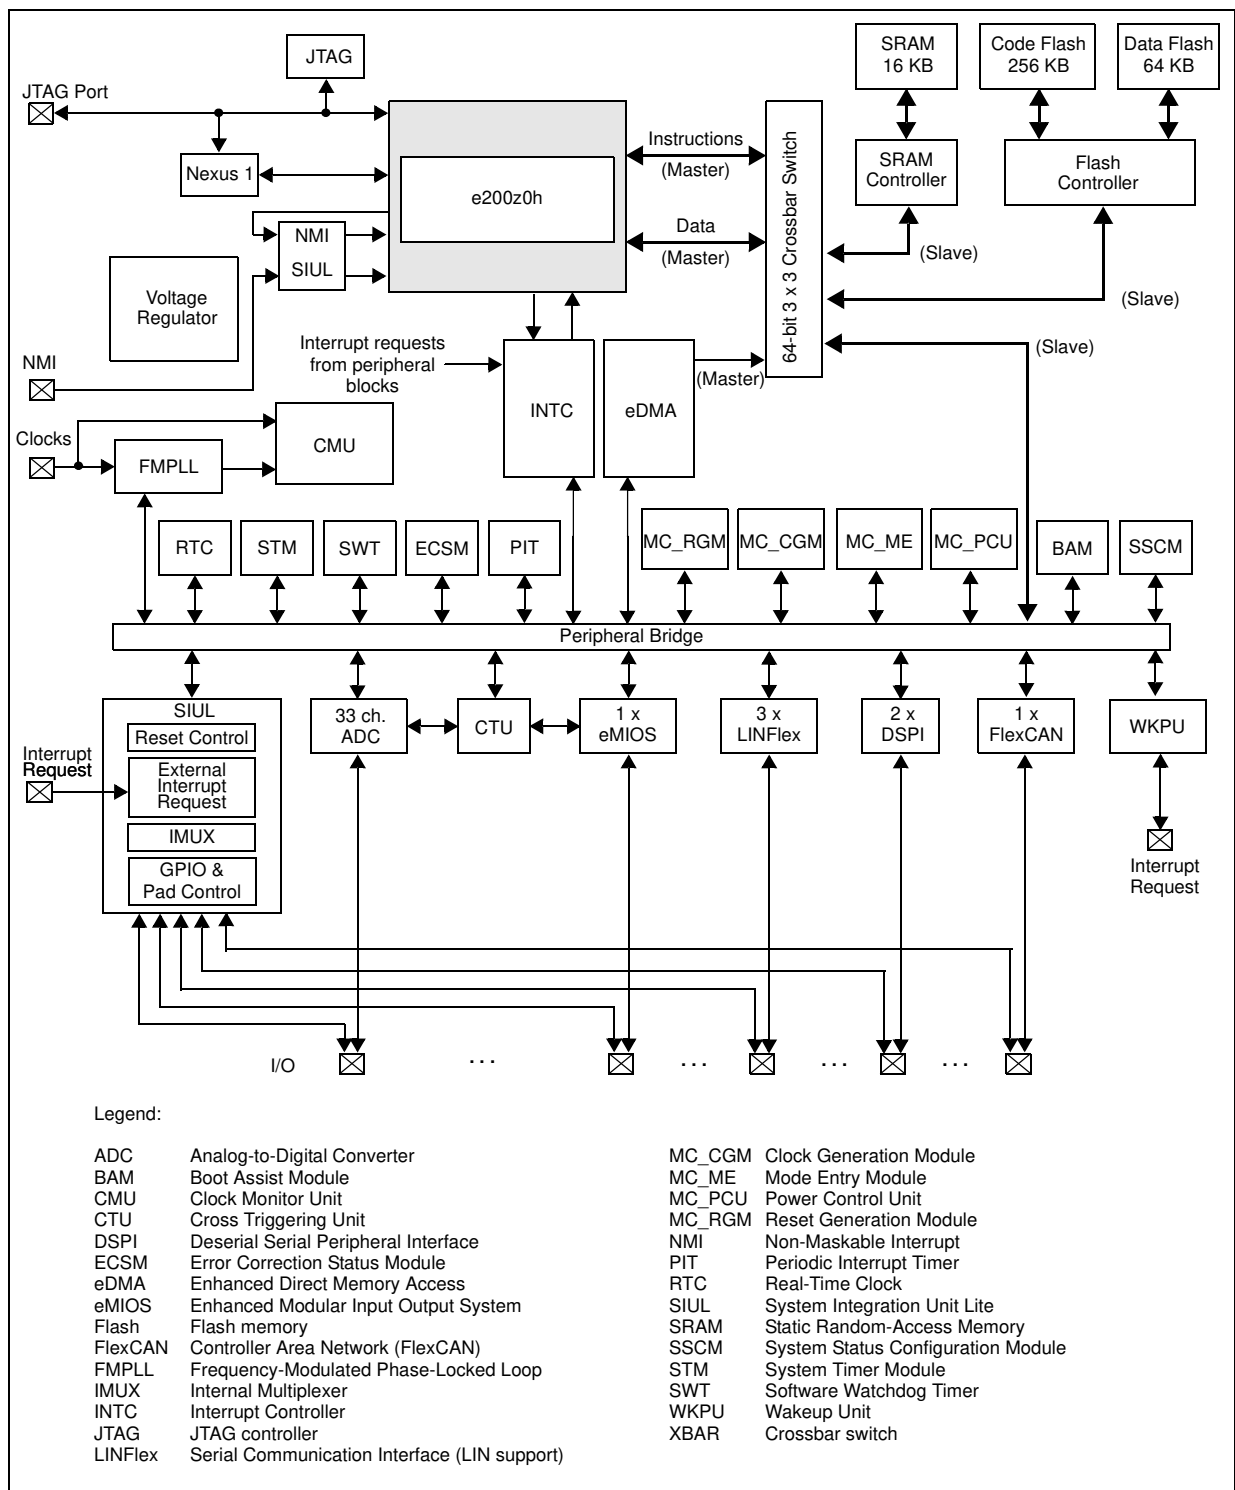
JTAG Port

JTAG

Nexus 1

NMI

SIUL

Voltage Regulator

NMI

e200z0h

Instructions
(Master)

Data
(Master)

64-bit 3 x 3 Crossbar Switch

SRAM 16 KB

Code Flash 256 KB

Data Flash 64 KB

SRAM Controller

Flash Controller

(Slave)

(Slave)

(Slave)

Interrupt requests from peripheral blocks

INTC

eDMA

(Master)

Clocks

FMPLL

CMU

RTC

STM

SWT

ECSM

PIT

MC_RGM

MC_CGM

MC_ME

MC_PCU

BAM

SSCM

Peripheral Bridge

SIUL

Reset Control

Interrupt Request

External Interrupt Request

IMUX

GPIO & Pad Control

33 ch. ADC

CTU

1 x eMIOS

3 x LINFlex

2 x DSPI

1 x FlexCAN

WKPU

Interrupt Request

I/O

. . .

. . .

. . .

. . .

Legend:

| | | | |
|---|---|---|---|
| ADC | Analog-to-Digital Converter | MC_CGM | Clock Generation Module |
| BAM | Boot Assist Module | MC_ME | Mode Entry Module |
| CMU | Clock Monitor Unit | MC_PCU | Power Control Unit |
| CTU | Cross Triggering Unit | MC_RGM | Reset Generation Module |
| DSPI | Deserial Serial Peripheral Interface | NMI | Non-Maskable Interrupt |
| ECSM | Error Correction Status Module | PIT | Periodic Interrupt Timer |
| eDMA | Enhanced Direct Memory Access | RTC | Real-Time Clock |
| eMIOS | Enhanced Modular Input Output System | SIUL | System Integration Unit Lite |
| Flash | Flash memory | SRAM | Static Random-Access Memory |
| FlexCAN | Controller Area Network (FlexCAN) | SSCM | System Status Configuration Module |
| FMPLL | Frequency-Modulated Phase-Locked Loop | STM | System Timer Module |
| IMUX | Internal Multiplexer | SWT | Software Watchdog Timer |
| INTC | Interrupt Controller | WKPU | Wakeup Unit |
| JTAG | JTAG controller | XBAR | Crossbar switch |
| LINFlex | Serial Communication Interface (LIN support) | | |